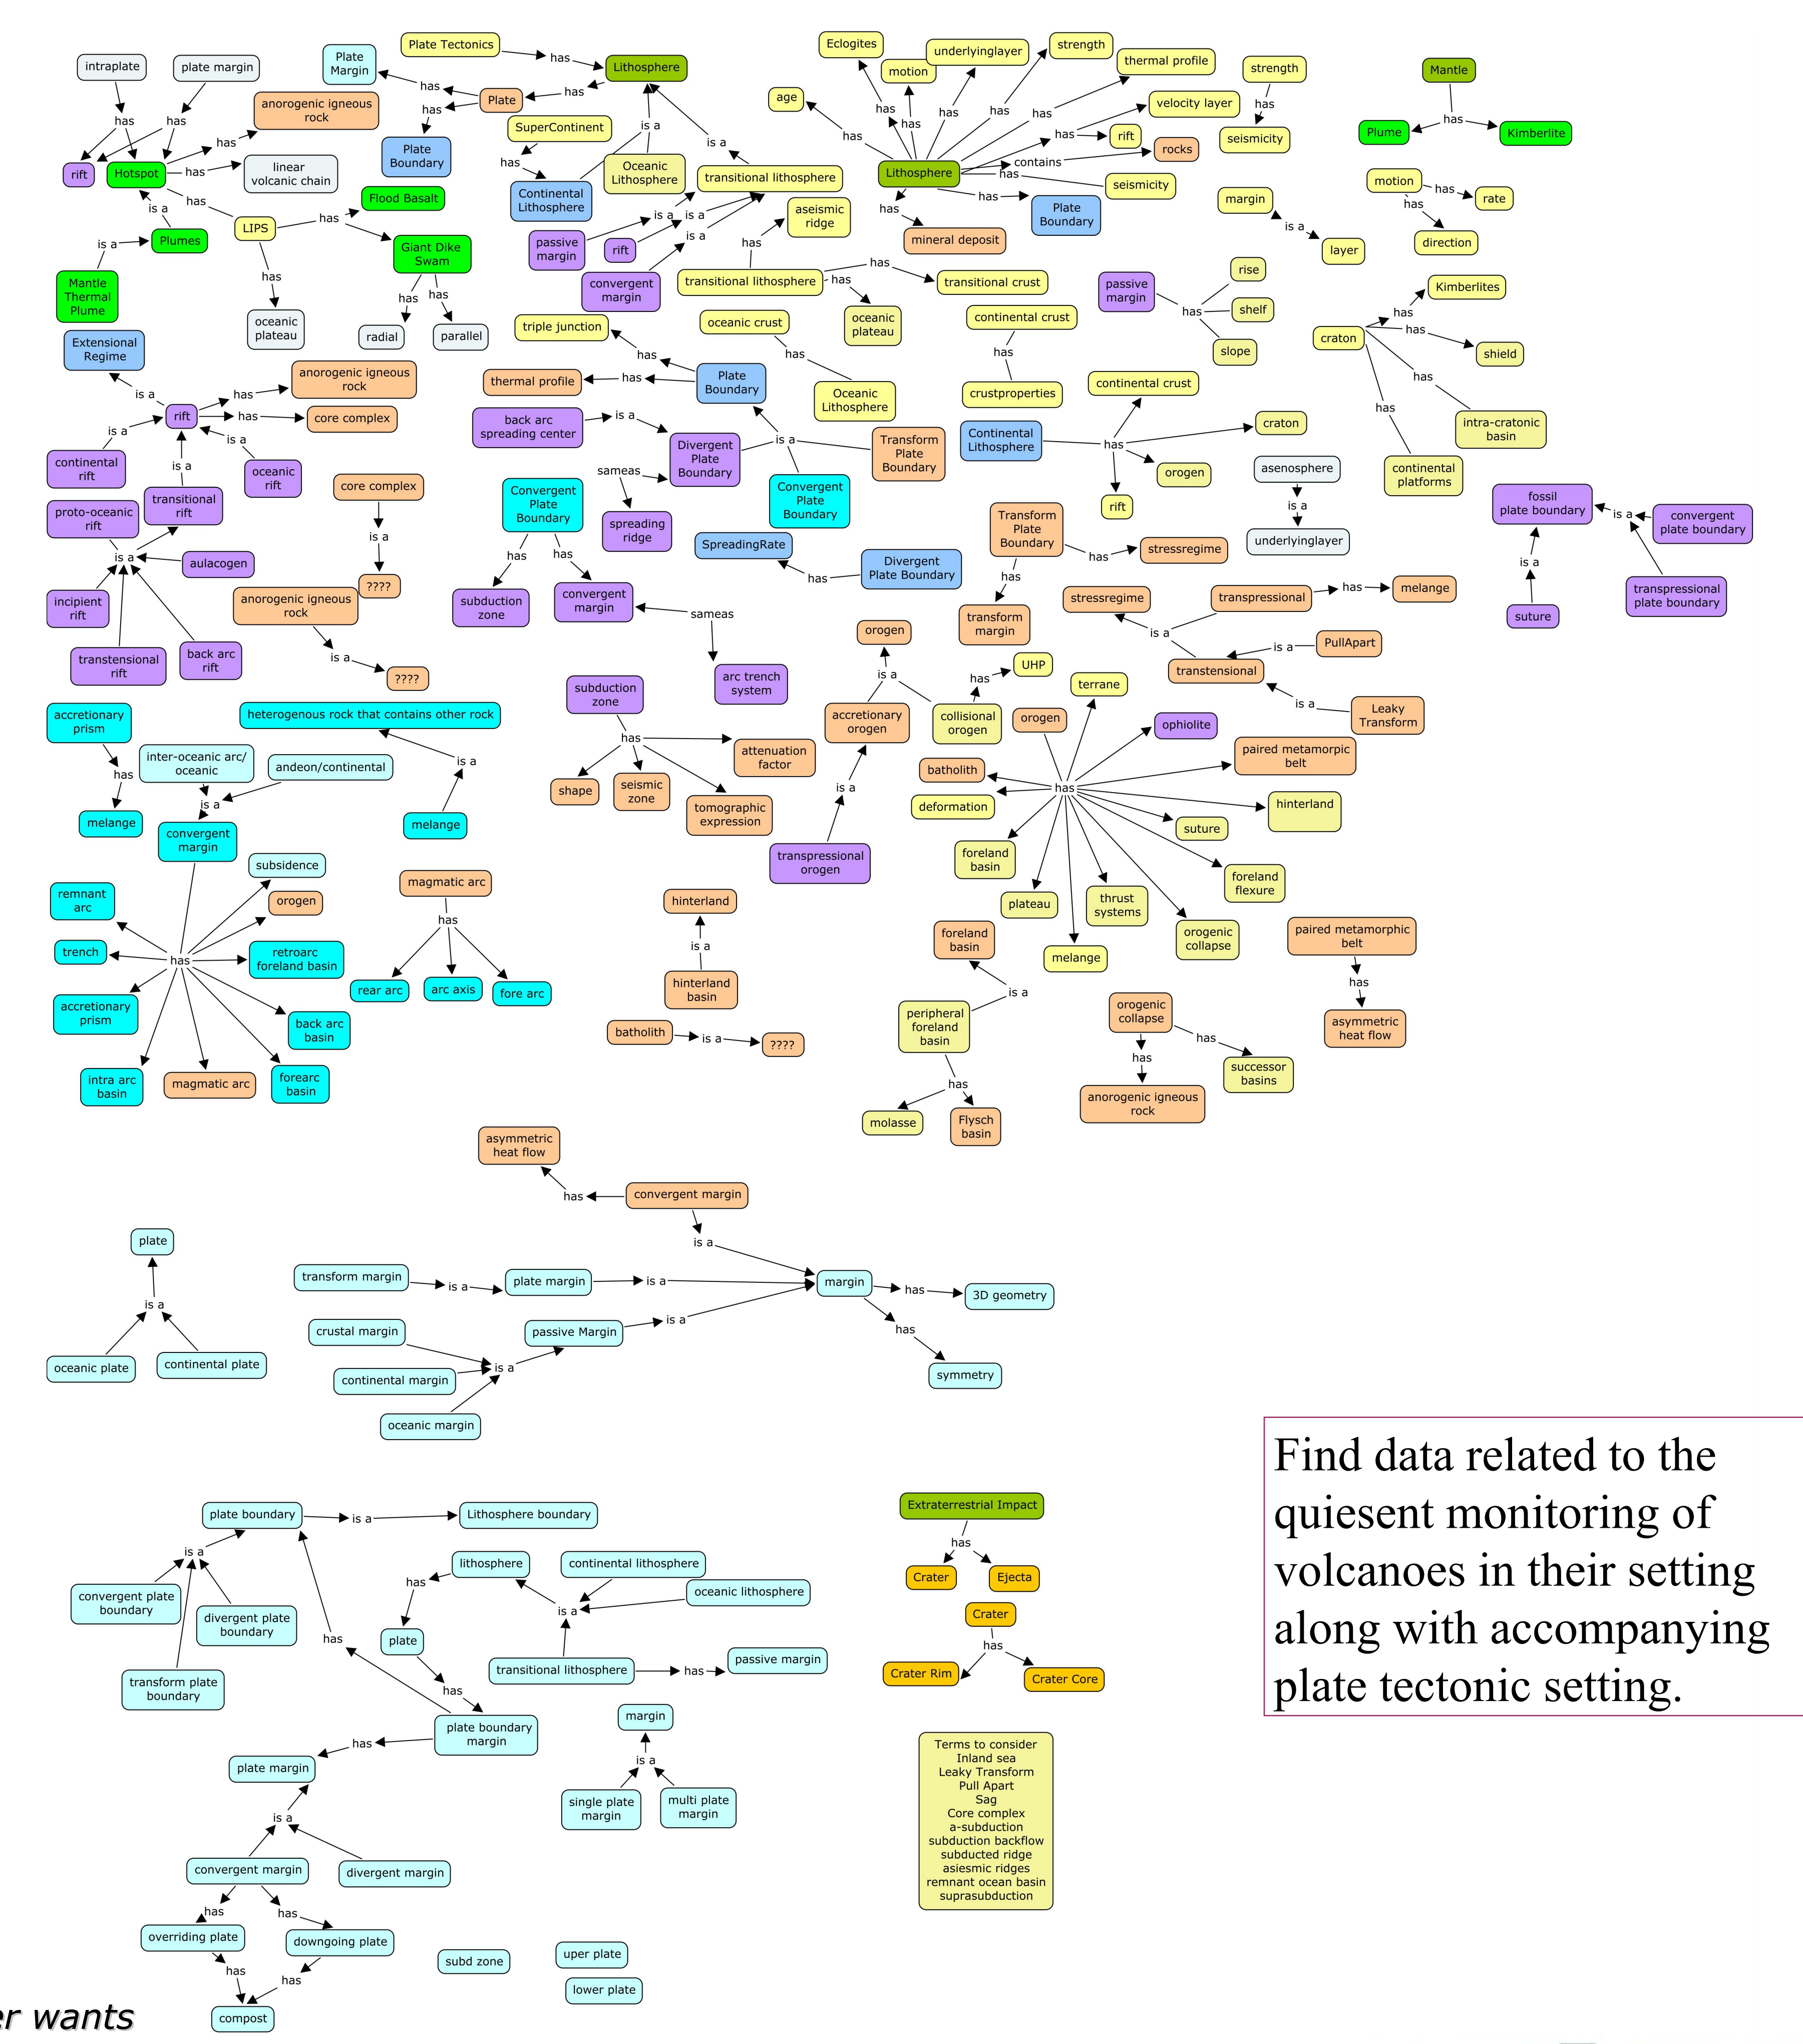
intraplate
plate margin
Plate Margin
Plate Tectonics
has
Lithosphere
has
Plate
has
has
anorogenic igneous rock
has
has
rift
Hotspot
has
linear volcanic chain
Plate Boundary
SuperContinent
is a
has
Oceanic Lithosphere
is a
Continental Lithosphere
transitional lithosphere
is a
has
LIPS
has
Flood Basalt
is a
Plumes
Giant Dike Swam
Mantle Thermal Plume
has
has
has
oceanic plateau
radial
parallel
passive margin
rift
is a
is a
is a
aseismic ridge
convergent margin
has
transitional lithosphere
has
Eclogites
underlyinglayer
strength
thermal profile
motion
age
has
has
has
has
has
has
Lithosphere
contains
has
has
has
has
velocity layer
rift
rocks
seismicity
Plate Boundary
mineral deposit
transitional crust
oceanic plateau
strength
has
seismicity
margin
is a
layer
Mantle
has
Plume
Kimberlite
motion
has
rate
has
direction
Extensional Regime
is a
rift
has
has
anorogenic igneous rock
core complex
is a
is a
continental rift
is a
oceanic rift
transitional rift
proto-oceanic rift
is a
aulacogen
incipient rift
transtensional rift
back arc rift
triple junction
oceanic crust
has
Plate Boundary
thermal profile
has
back arc spreading center
is a
Divergent Plate Boundary
is a
Oceanic Lithosphere
Transform Plate Boundary
sameas
Convergent Plate Boundary
Convergent Plate Boundary
spreading ridge
has
has
subduction zone
convergent margin
SpreadingRate
has
Divergent Plate Boundary
continental crust
has
crustproperties
continental crust
Continental Lithosphere
has
craton
orogen
rift
passive margin
has
rise
shelf
slope
asenosphere
is a
underlyinglayer
Kimberlites
has
craton
has
shield
has
has
intra-cratonic basin
continental platforms
fossil plate boundary
is a
convergent plate boundary
is a
suture
transpressional plate boundary
core complex
is a
????
anorogenic igneous rock
is a
????
Transform Plate Boundary
has
stressregime
has
transform margin
stressregime
is a
transpressional
has
melange
transtensional
is a
PullApart
is a
Leaky Transform
sameas
arc trench system
subduction zone
has
attenuation factor
shape
seismic zone
tomographic expression
orogen
is a
has
UHP
accretionary orogen
collisional orogen
is a
transpressional orogen
orogen
terrane
ophiolite
paired metamorphic belt
batholith
deformation
has
hinterland
suture
foreland basin
foreland flexure
plateau
thrust systems
melange
orogenic collapse
accretionary prism
heterogenous rock that contains other rock
inter-oceanic arc/ oceanic
andeon/continental
has
is a
is a
melange
melange
convergent margin
subsidence
orogen
remnant arc
trench
has
retroarc foreland basin
accretionary prism
back arc basin
intra arc basin
magmatic arc
forearc basin
magmatic arc
has
rear arc
arc axis
fore arc
hinterland
is a
hinterland basin
batholith
is a
????
foreland basin
is a
peripheral foreland basin
has
molasse
Flysch basin
orogenic collapse
has
has
anorogenic igneous rock
successor basins
paired metamorphic belt
has
asymmetric heat flow
asymmetric heat flow
has
convergent margin
is a
plate
is a
oceanic plate
continental plate
transform margin
is a
plate margin
is a
margin
has
3D geometry
has
symmetry
crustal margin
passive Margin
is a
is a
continental margin
oceanic margin
Find data related to the quiesent monitoring of volcanoes in their setting along with accompanying plate tectonic setting.
plate boundary
is a
Lithosphere boundary
is a
convergent plate boundary
divergent plate boundary
transform plate boundary
has
lithosphere
continental lithosphere
has
oceanic lithosphere
is a
plate
has
transitional lithosphere
has
passive margin
plate boundary margin
has
plate margin
margin
is a
single plate margin
multi plate margin
is a
convergent margin
divergent margin
has
has
overriding plate
downgoing plate
has
has
compost
subd zone
uper plate
lower plate
Extraterrestrial Impact
has
Crater
Ejecta
Crater
has
Crater Rim
Crater Core
Terms to consider
Inland sea
Leaky Transform
Pull Apart
Sag
Core complex
a-subduction
subduction backflow
subducted ridge
asiesmic ridges
remnant ocean basin
suprasubduction
er wants